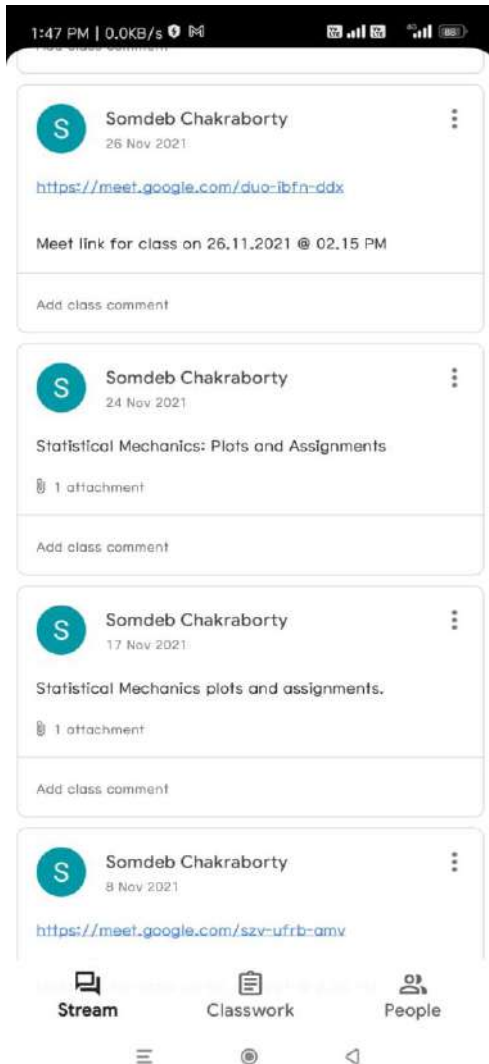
1:47 PM | 0.0KB/s

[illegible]

S
Somdeb Chakraborty
26 Nov 2021

https://meet.google.com/duo-ibfn-ddx

Meet link for class on 26.11.2021 @ 02.15 PM

Add class comment

S
Somdeb Chakraborty
24 Nov 2021

Statistical Mechanics: Plots and Assignments

1 attachment

Add class comment

S
Somdeb Chakraborty
17 Nov 2021

Statistical Mechanics plots and assignments.

1 attachment

Add class comment

S
Somdeb Chakraborty
8 Nov 2021

https://meet.google.com/szv-ufrb-amv

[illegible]

Stream
Classwork
People